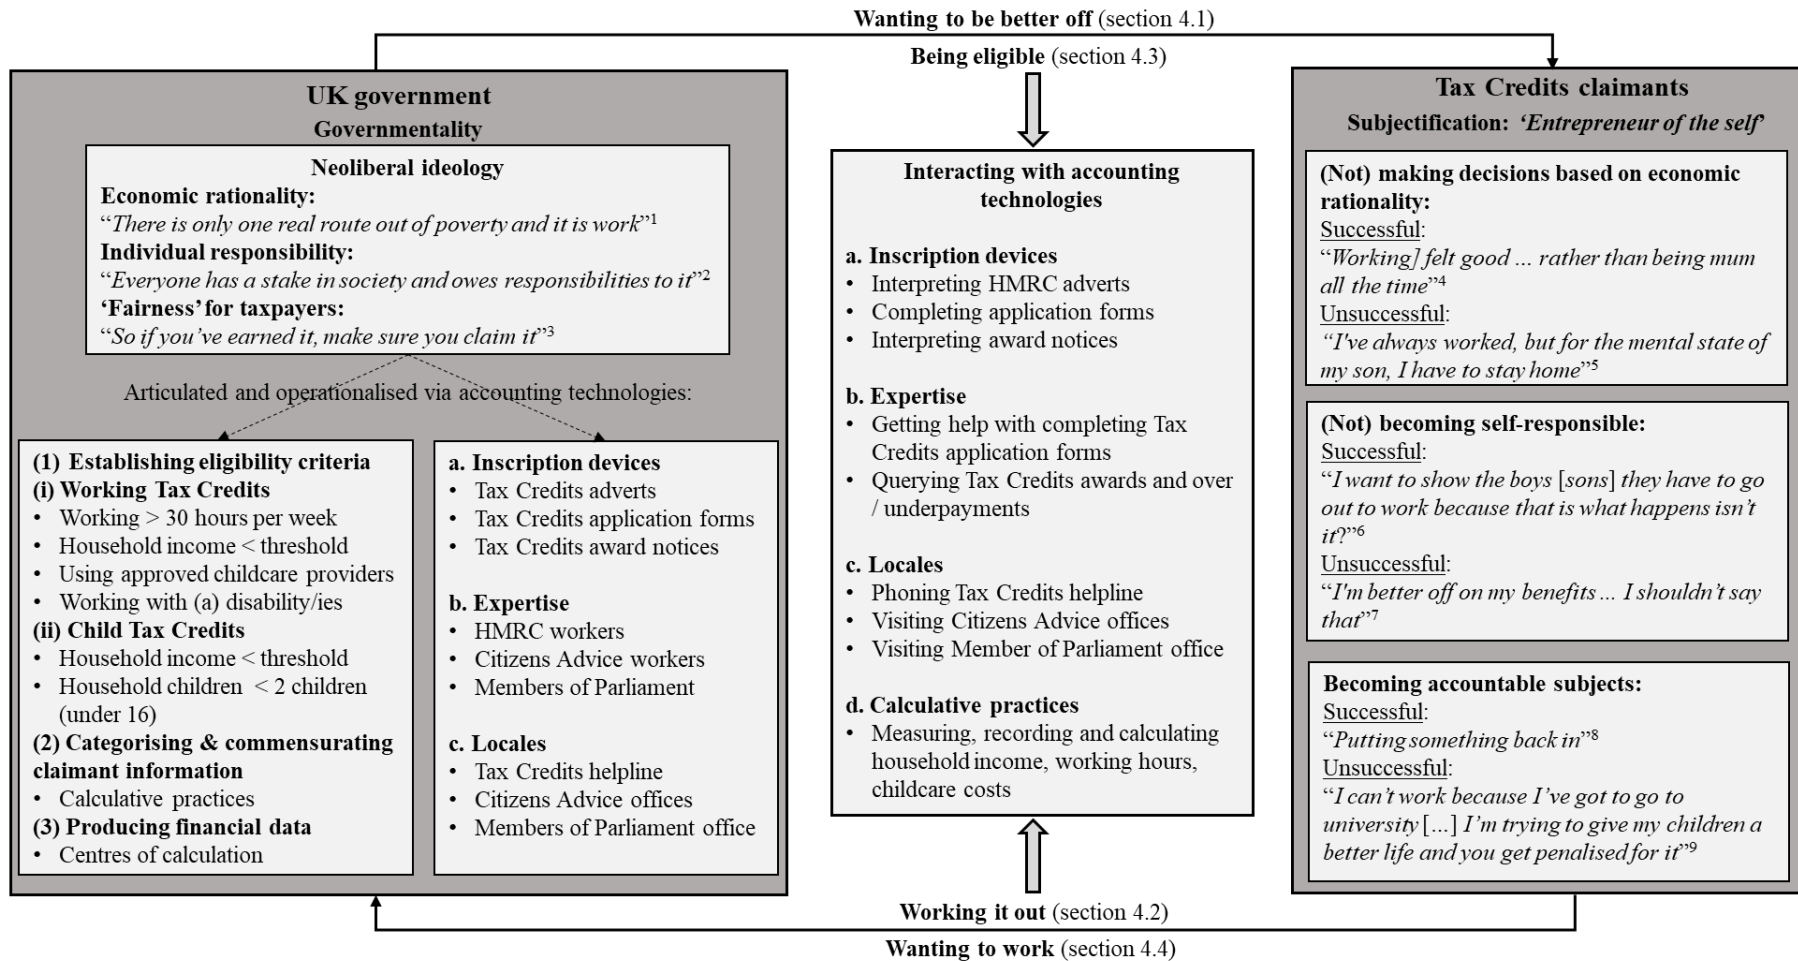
**Wanting to be better off** (section 4.1)

**Being eligible** (section 4.3)

**UK government**
**Governmentality**

**Neoliberal ideology**
**Economic rationality:**
"*There is only one real route out of poverty and it is work*"$^1$
**Individual responsibility:**
"*Everyone has a stake in society and owes responsibilities to it*"$^2$
**'Fairness' for taxpayers:**
"*So if you've earned it, make sure you claim it*"$^3$

Articulated and operationalised via accounting technologies:

**(1) Establishing eligibility criteria**
**(i) Working Tax Credits**
- Working > 30 hours per week
- Household income < threshold
- Using approved childcare providers
- Working with (a) disability/ies

**(ii) Child Tax Credits**
- Household income < threshold
- Household children < 2 children (under 16)

**(2) Categorising & commensurating claimant information**
- Calculative practices

**(3) Producing financial data**
- Centres of calculation

**a. Inscription devices**
- Tax Credits adverts
- Tax Credits application forms
- Tax Credits award notices

**b. Expertise**
- HMRC workers
- Citizens Advice workers
- Members of Parliament

**c. Locales**
- Tax Credits helpline
- Citizens Advice offices
- Members of Parliament office

**Interacting with accounting technologies**

**a. Inscription devices**
- Interpreting HMRC adverts
- Completing application forms
- Interpreting award notices

**b. Expertise**
- Getting help with completing Tax Credits application forms
- Querying Tax Credits awards and over / underpayments

**c. Locales**
- Phoning Tax Credits helpline
- Visiting Citizens Advice offices
- Visiting Member of Parliament office

**d. Calculative practices**
- Measuring, recording and calculating household income, working hours, childcare costs

**Tax Credits claimants**
**Subjectification: *'Entrepreneur of the self'***

**(Not) making decisions based on economic rationality:**
Successful:
"*Working] felt good ... rather than being mum all the time*"$^4$
Unsuccessful:
"*I've always worked, but for the mental state of my son, I have to stay home*"$^5$

**(Not) becoming self-responsible:**
Successful:
"*I want to show the boys [sons] they have to go out to work because that is what happens isn't it?*"$^6$
Unsuccessful:
"*I'm better off on my benefits ... I shouldn't say that*"$^7$

**Becoming accountable subjects:**
Successful:
"*Putting something back in*"$^8$
Unsuccessful:
"*I can't work because I've got to go to university [...] I'm trying to give my children a better life and you get penalised for it*"$^9$

**Working it out** (section 4.2)

**Wanting to work** (section 4.4)